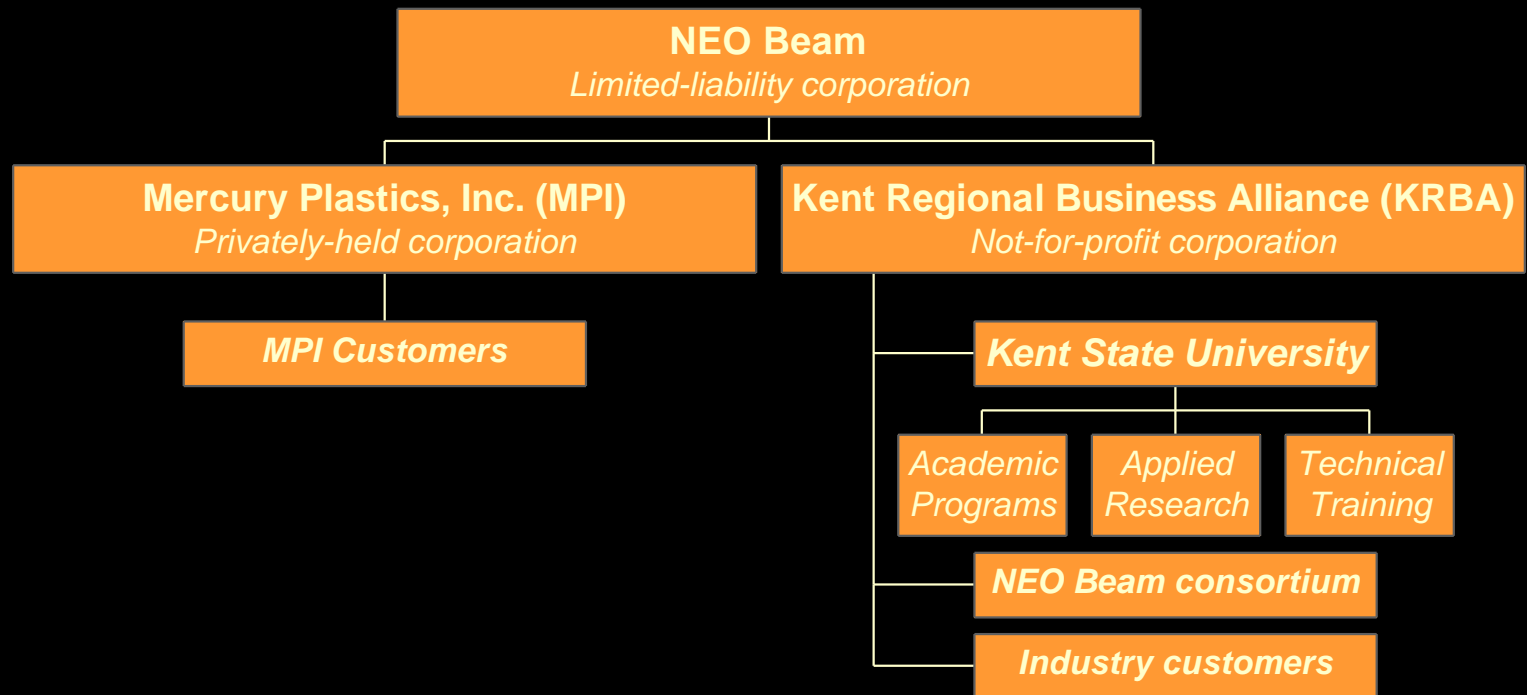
NEO Beam
Limited-liability corporation

Mercury Plastics, Inc. (MPI)
Privately-held corporation

Kent Regional Business Alliance (KRBA)
Not-for-profit corporation

MPI Customers

Kent State University

Academic Programs

Applied Research

Technical Training

NEO Beam consortium

Industry customers